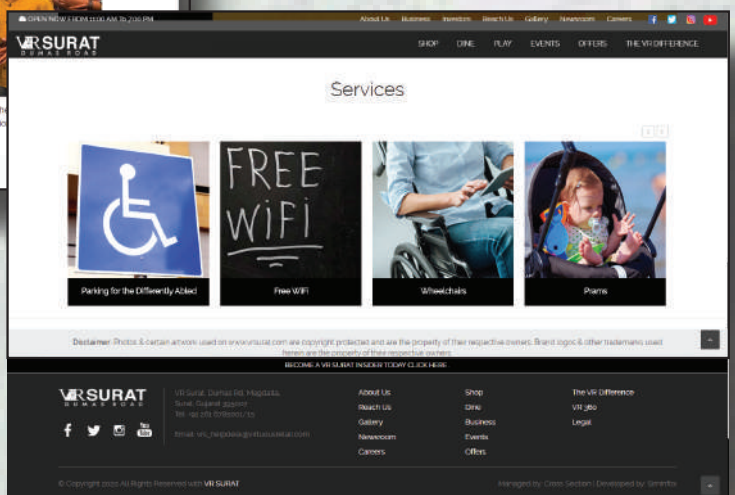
OPEN NOW FROM 11:00 AM To 2:00 PM

About Us Business Investors Reach Us Gallery Newsroom Careers

VR SURAT DUMAS ROAD

SHOP DINE PLAY EVENTS OFFERS THE VR DIFFERENCE

Services

FREE WiFi

Parking for the Differently Abled

Free WiFi

Wheelchairs

Prams

Disclaimer: Photos & certain artwork used on www.vrsurat.com are copyright protected and are the property of their respective owners. Brand logos & other trademarks used herein are the property of their respective owners.

BECOME A VR SURAT INSIDER TODAY CLICK HERE

VR SURAT DUMAS ROAD

VR Surat, Dumas Rd, Magdalla, Surat, Gujarat 395007 Tel: +91 261 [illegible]

Email: vrs_helpdesk@vrsurat.com

About Us
Reach Us
Gallery
Newsroom
Careers

Shop
Dine
Business
Events
Offers

The VR Difference
VR 360
Legal

© Copyright 2020 All Rights Reserved with VR SURAT

Managed by: Cross Section | Developed by: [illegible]